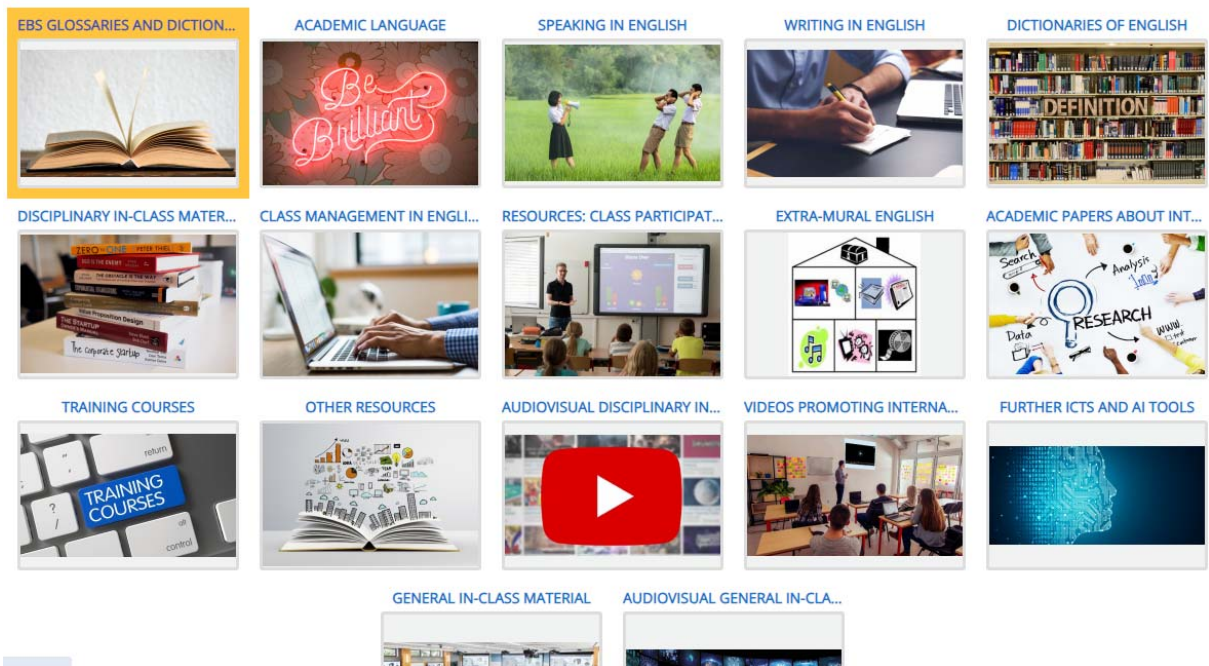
EBS GLOSSARIES AND DICTION...

Be Brilliant

ACADEMIC LANGUAGE

SPEAKING IN ENGLISH

WRITING IN ENGLISH

DICTIONARIES OF ENGLISH

DEFINITION

DISCIPLINARY IN-CLASS MATER...

CLASS MANAGEMENT IN ENGLI...

RESOURCES: CLASS PARTICIPAT...

EXTRA-MURAL ENGLISH

ACADEMIC PAPERS ABOUT INT...

Search

Analysis

Data

RESEARCH

www

TRAINING COURSES

return

TRAINING COURSES

alt

control

OTHER RESOURCES

AUDIOVISUAL DISCIPLINARY IN...

VIDEOS PROMOTING INTERNA...

FURTHER ICTS AND AI TOOLS

GENERAL IN-CLASS MATERIAL

AUDIOVISUAL GENERAL IN-CLA...